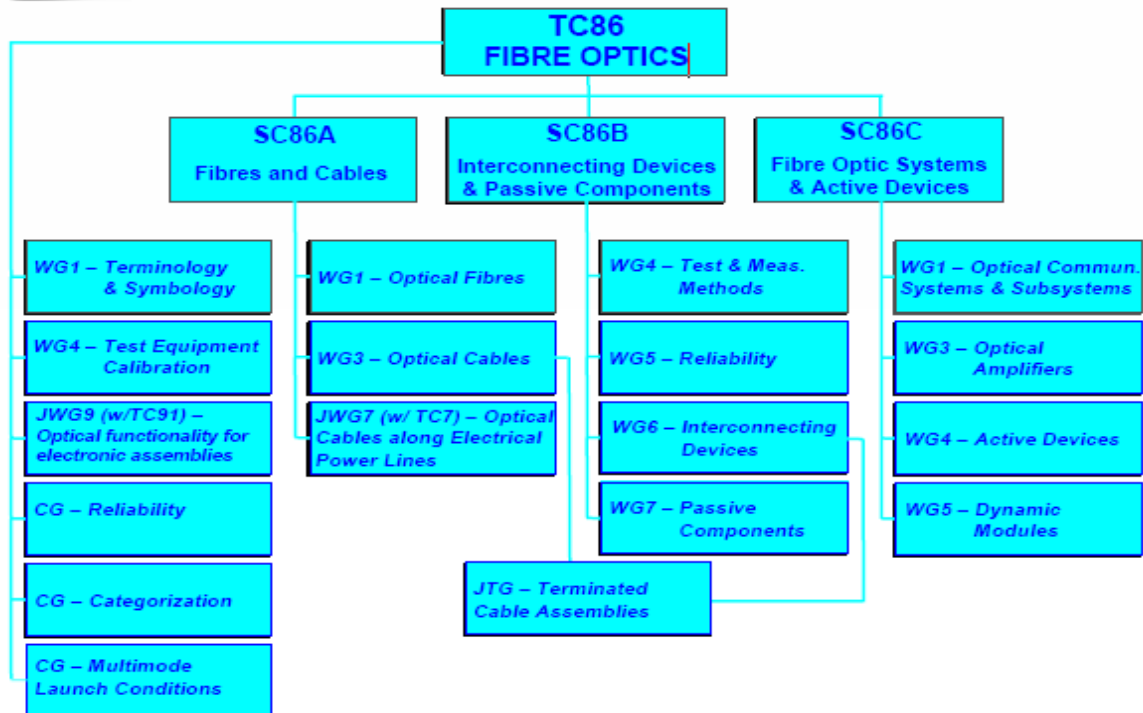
TC86
FIBRE OPTICS

SC86A
Fibres and Cables

SC86B
Interconnecting Devices & Passive Components

SC86C
Fibre Optic Systems & Active Devices

WG1 – Terminology & Symbology

WG4 – Test Equipment Calibration

JWG9 (w/TC91) – Optical functionality for electronic assemblies

CG – Reliability

CG – Categorization

CG – Multimode Launch Conditions

WG1 – Optical Fibres

WG3 – Optical Cables

JWG7 (w/ TC7) – Optical Cables along Electrical Power Lines

WG4 – Test & Meas. Methods

WG5 – Reliability

WG6 – Interconnecting Devices

WG7 – Passive Components

JTG – Terminated Cable Assemblies

WG1 – Optical Commun. Systems & Subsystems

WG3 – Optical Amplifiers

WG4 – Active Devices

WG5 – Dynamic Modules